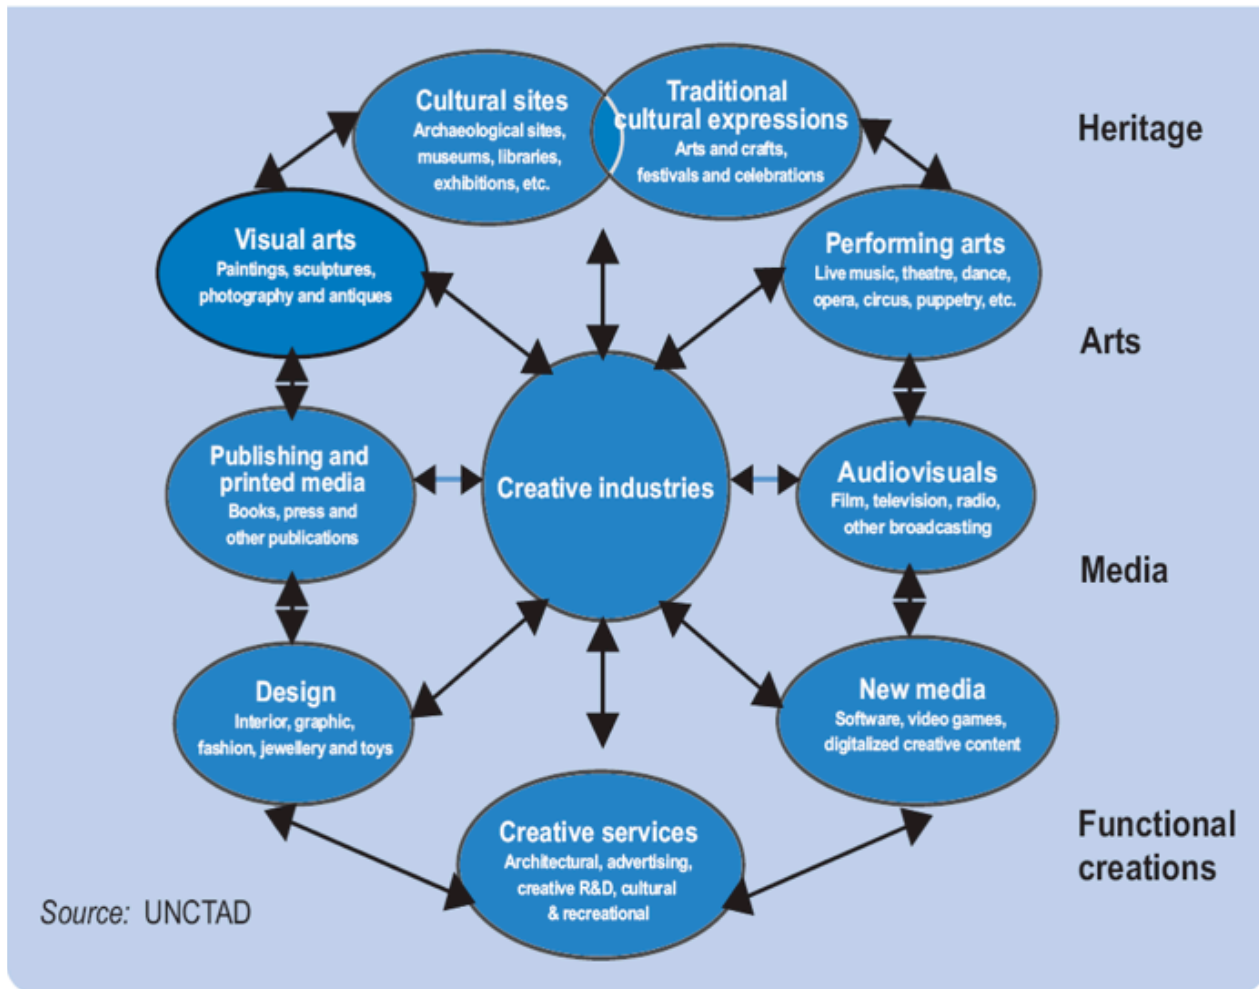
Cultural sites
Archaeological sites, museums, libraries, exhibitions, etc.

Traditional cultural expressions
Arts and crafts, festivals and celebrations

Heritage

Visual arts
Paintings, sculptures, photography and antiques

Performing arts
Live music, theatre, dance, opera, circus, puppetry, etc.

Arts

Publishing and printed media
Books, press and other publications

Creative industries

Audiovisuals
Film, television, radio, other broadcasting

Media

Design
Interior, graphic, fashion, jewellery and toys

New media
Software, video games, digitalized creative content

Creative services
Architectural, advertising, creative R&D, cultural & recreational

Functional creations

Source: UNCTAD